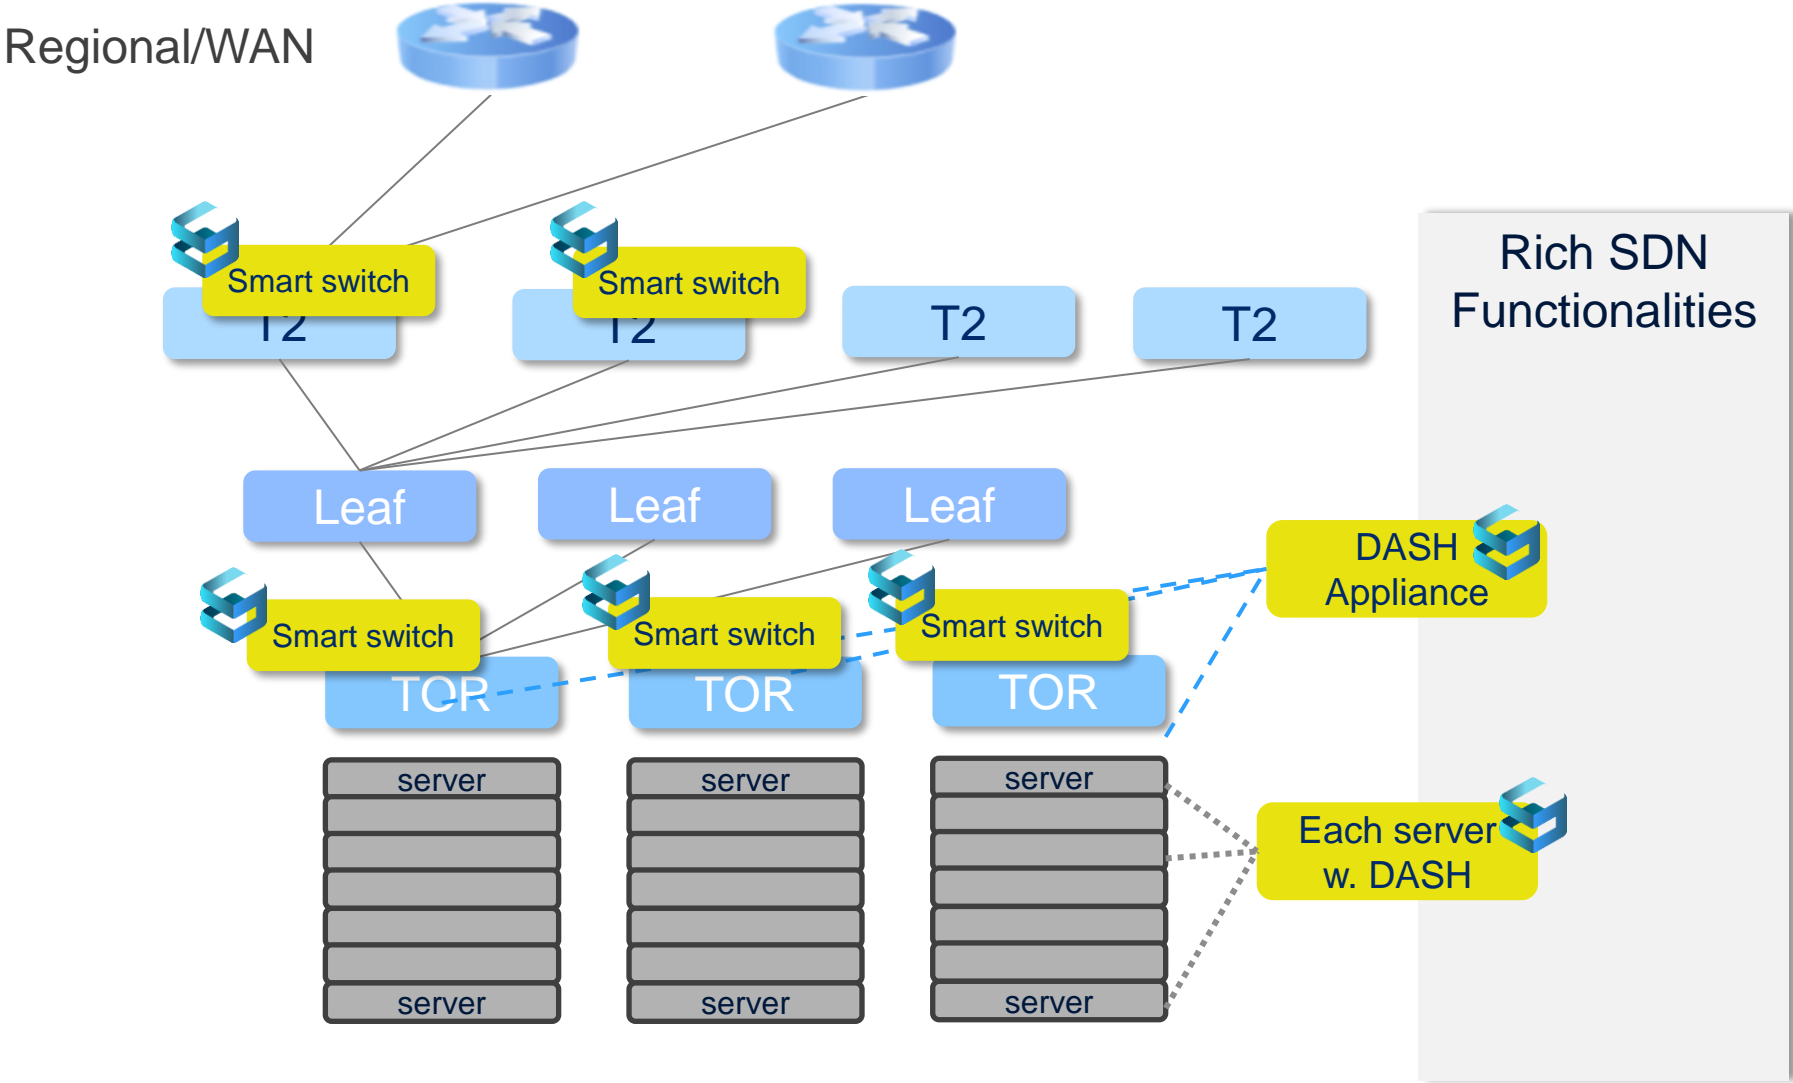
Regional/WAN

Rich SDN Functionalities

Smart switch

T2

Smart switch

T2

T2

T2

Leaf

Leaf

Leaf

DASH Appliance

Smart switch

Smart switch

Smart switch

TOR

TOR

TOR

server

server

server

server

server

server

Each server w. DASH